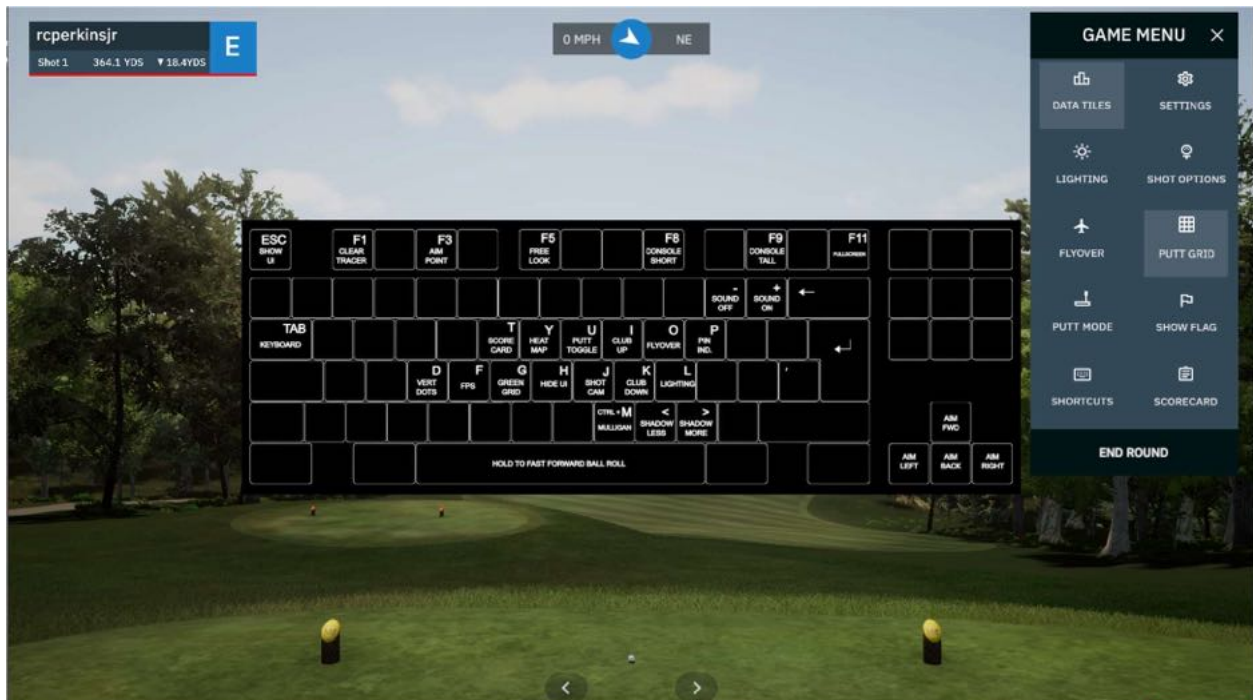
rcperkinsjr
Shot 1 364.1 YDS ▼18.4YDS
E

0 MPH NE

GAME MENU ×
DATA TILES
SETTINGS
LIGHTING
SHOT OPTIONS
FLYOVER
PUTT GRID
PUTT MODE
SHOW FLAG
SHORTCUTS
SCORECARD
END ROUND

ESC SHOW UI
F1 CLEAR TRACER
F3 AIM POINT
F5 FREE LOOK
F8 CONSOLE SHORT
F9 CONSOLE TALL
F11 FULLSCREEN
- SOUND OFF
+ SOUND ON
←
TAB KEYBOARD
T SCORE CARD
Y HEAT MAP
U PUTT TOGGLE
I CLUB UP
O FLYOVER
P PIN IND.
D VERT DOTS
F FPS
G GREEN GRID
H HIDE UI
J SHOT CAM
K CLUB DOWN
L LIGHTING
'
CTRL + M MULLIGAN
< SHADOW LESS
> SHADOW MORE
HOLD TO FAST FORWARD BALL ROLL
AIM FWD
AIM LEFT
AIM BACK
AIM RIGHT

<
>